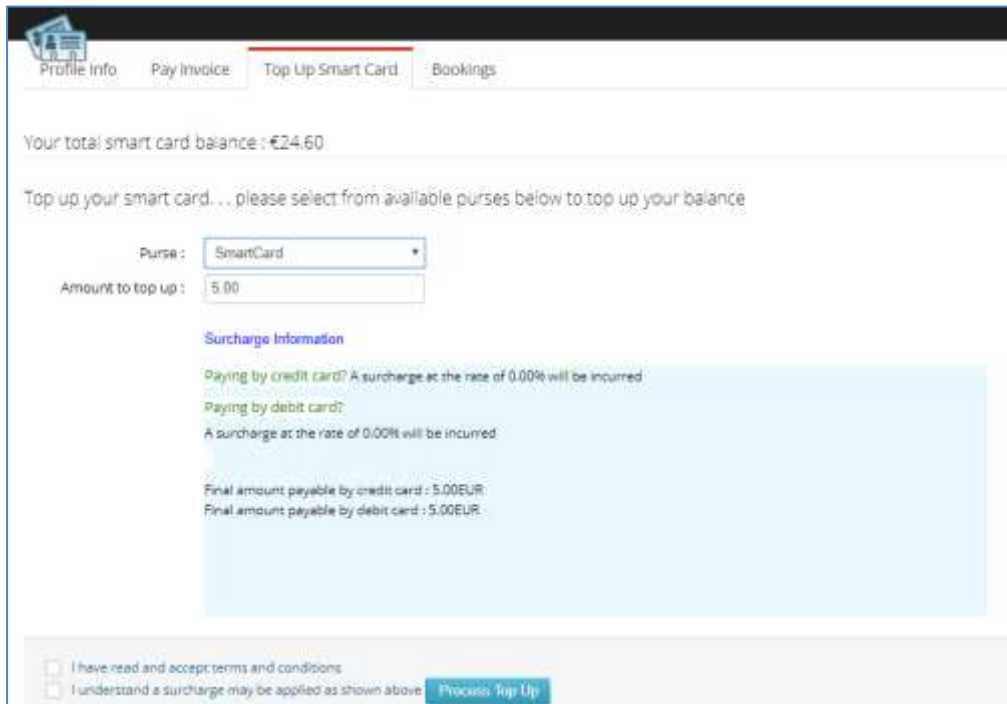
Profile Info | Pay Invoice | Top Up Smart Card | Bookings

Your total smart card balance : €24.60

Top up your smart card. . . please select from available purses below to top up your balance

Purse : SmartCard

Amount to top up : 5.00

Surcharge Information

Paying by credit card? A surcharge at the rate of 0.00% will be incurred

Paying by debit card?

A surcharge at the rate of 0.00% will be incurred

Final amount payable by credit card : 5.00EUR
Final amount payable by debit card : 5.00EUR

I have read and accept terms and conditions

I understand a surcharge may be applied as shown above

Process Top Up